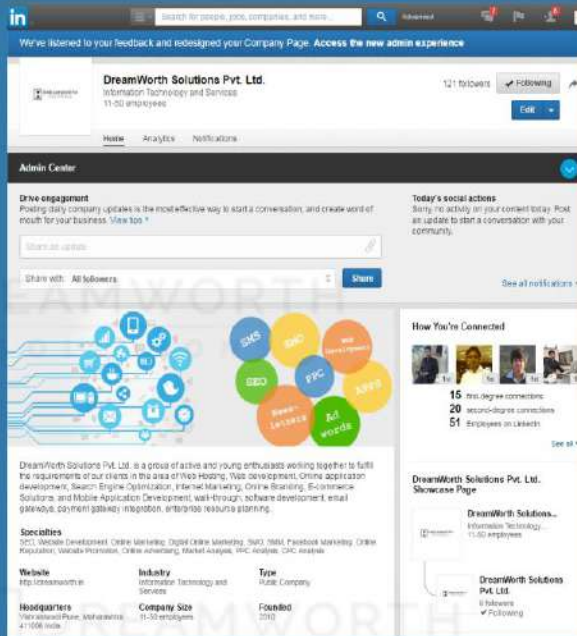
in Search for people, jobs, companies, and more... Advanced

We've listened to your feedback and redesigned your Company Page. Access the new admin experience

DreamWorth Solutions Pvt. Ltd.
Information Technology and Services
11-50 employees

121 followers ✔ Following
Edit

Home Analytics Notifications

Admin Center

Drive engagement
Posting daily company updates is the most effective way to start a conversation, and create word of mouth for your business. View tips »

Share an update

Share with: All followers
Share

Today's social actions
Sorry, no activity on your content today. Post an update to start a conversation with your community.

See all notifications »

SMS
SMO
Web Development
SEO
PPC
APPS
News-Letters
Ad words

DreamWorth Solutions Pvt. Ltd. is a group of active and young enthusiasts working together to fulfill the requirements of our clients in the area of Web Hosting, Web development, Online application development, Search Engine Optimization, Internet Marketing, Online Branding, E-commerce Solutions, and Mobile Application Development, walk-through, software development, email gateways, payment gateway integration, enterprise resource planning.

Specialties
SEO, Website Development, Online Marketing, Digital Online Marketing, SMO, SMM, Facebook Marketing, Online Reputation, Website Promotion, Online Advertising, Market Analysis, PPC Analysis, CPC Analysis

Website
http://dreamworth.in

Industry
Information Technology and Services

Type
Public Company

Headquarters
Yashwantnagar Pune, Maharashtra 411006 India

Company Size
11-50 employees

Founded
2010

How You're Connected
15 first-degree connections
20 second-degree connections
51 Employees on LinkedIn
See all »

DreamWorth Solutions Pvt. Ltd. Showcase Page

DreamWorth Solutions...
Information Technology...
11-50 employees

DreamWorth Solutions Pvt. Ltd.
0 followers
✔ Following

DREAMWORTH